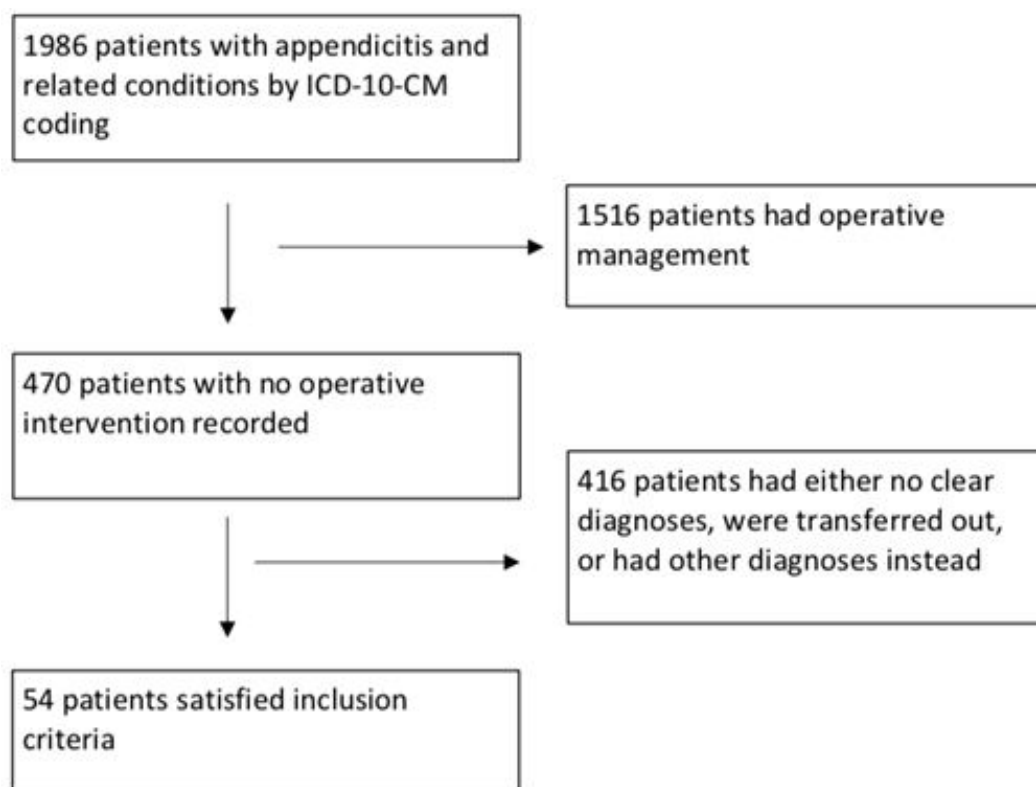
1986 patients with appendicitis and related conditions by ICD-10-CM coding

1516 patients had operative management

470 patients with no operative intervention recorded

416 patients had either no clear diagnoses, were transferred out, or had other diagnoses instead

54 patients satisfied inclusion criteria